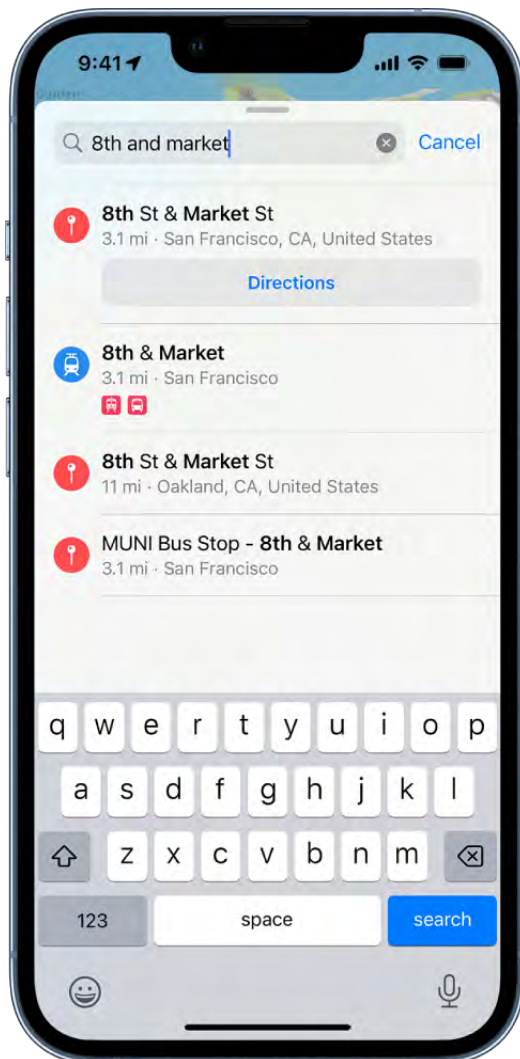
9:41

8th and market

Cancel

8th St & Market St
3.1 mi · San Francisco, CA, United States

Directions

8th & Market
3.1 mi · San Francisco

8th St & Market St
11 mi · Oakland, CA, United States

MUNI Bus Stop - 8th & Market
3.1 mi · San Francisco

q w e r t y u i o p
a s d f g h j k l
z x c v b n m
123 space search